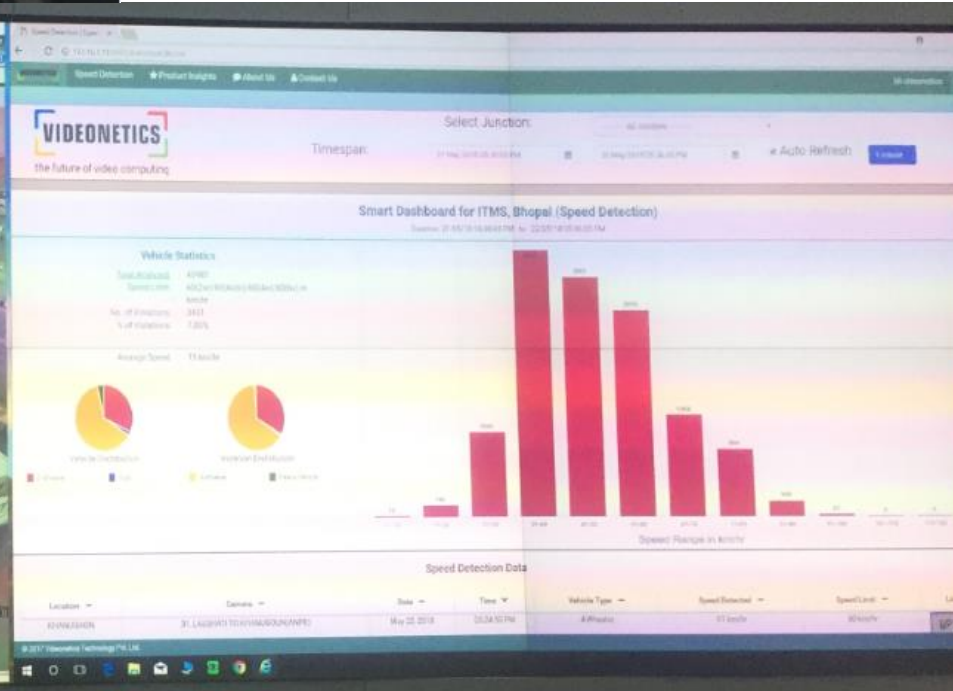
Speed Detection ★Product Insights About Us Contact Us

VIDEONETICS
the future of video computing

Select Junction:

Timespan:

Auto Refresh

Smart Dashboard for ITMS, Bhopal (Speed Detection)

Vehicle Statistics

Average Speed

Vehicle Distribution

Violation Distribution

Speed Range in km/hr

Speed Detection Data

| Location | Camera | Date | Time | Vehicle Type | Speed Detected | Speed Limit |
|---|---|---|---|---|---|---|
| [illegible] | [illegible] | May 22 2018 | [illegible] | 4 Wheeler | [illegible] | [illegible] |

© 2017 Videonetics Technology Pvt. Ltd.